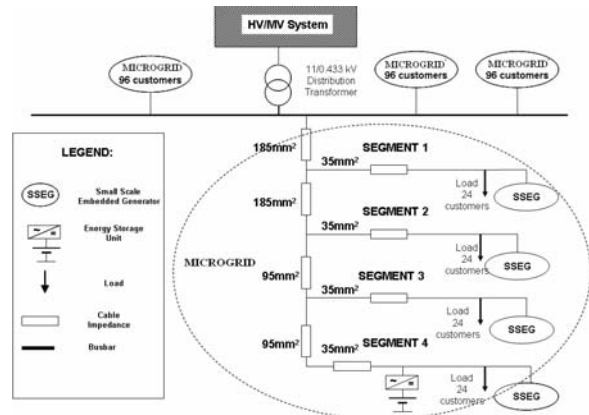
HV/MV System

MICROGRID 96 customers

11/0.433 kV Distribution Transformer

MICROGRID 96 customers

MICROGRID 96 customers

LEGEND:

SSEG Small Scale Embedded Generator

Energy Storage Unit

Load

Cable Impedance

Busbar

185mm$^2$

35mm$^2$

SEGMENT 1

Load 24 customers

SSEG

185mm$^2$

35mm$^2$

SEGMENT 2

Load 24 customers

SSEG

MICROGRID

95mm$^2$

35mm$^2$

SEGMENT 3

Load 24 customers

SSEG

95mm$^2$

35mm$^2$

SEGMENT 4

Load 24 customers

SSEG